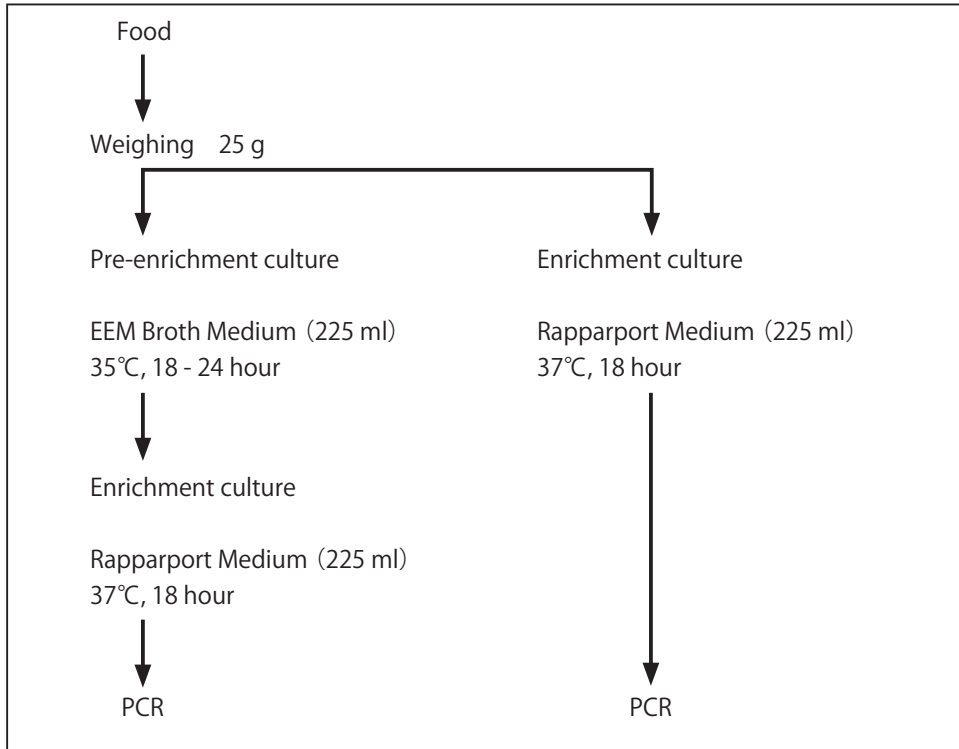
Food

Weighing 25 g

Pre-enrichment culture

EEM Broth Medium（225 ml）
35℃, 18 - 24 hour

Enrichment culture

Rapparport Medium（225 ml）
37℃, 18 hour

PCR

Enrichment culture

Rapparport Medium（225 ml）
37℃, 18 hour

PCR